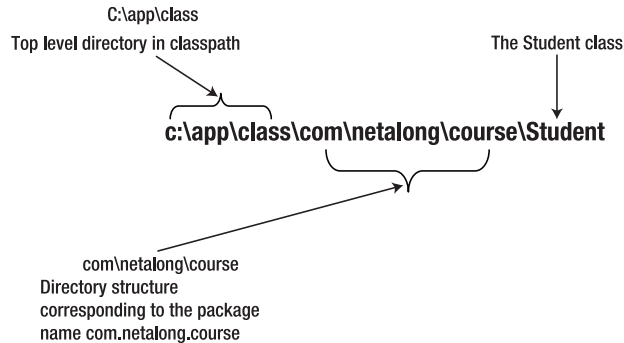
C:\app\class
Top level directory in classpath

The Student class

c:\app\class\com\netalong\course\Student

com\netalong\course
Directory structure corresponding to the package name com.netalong.course